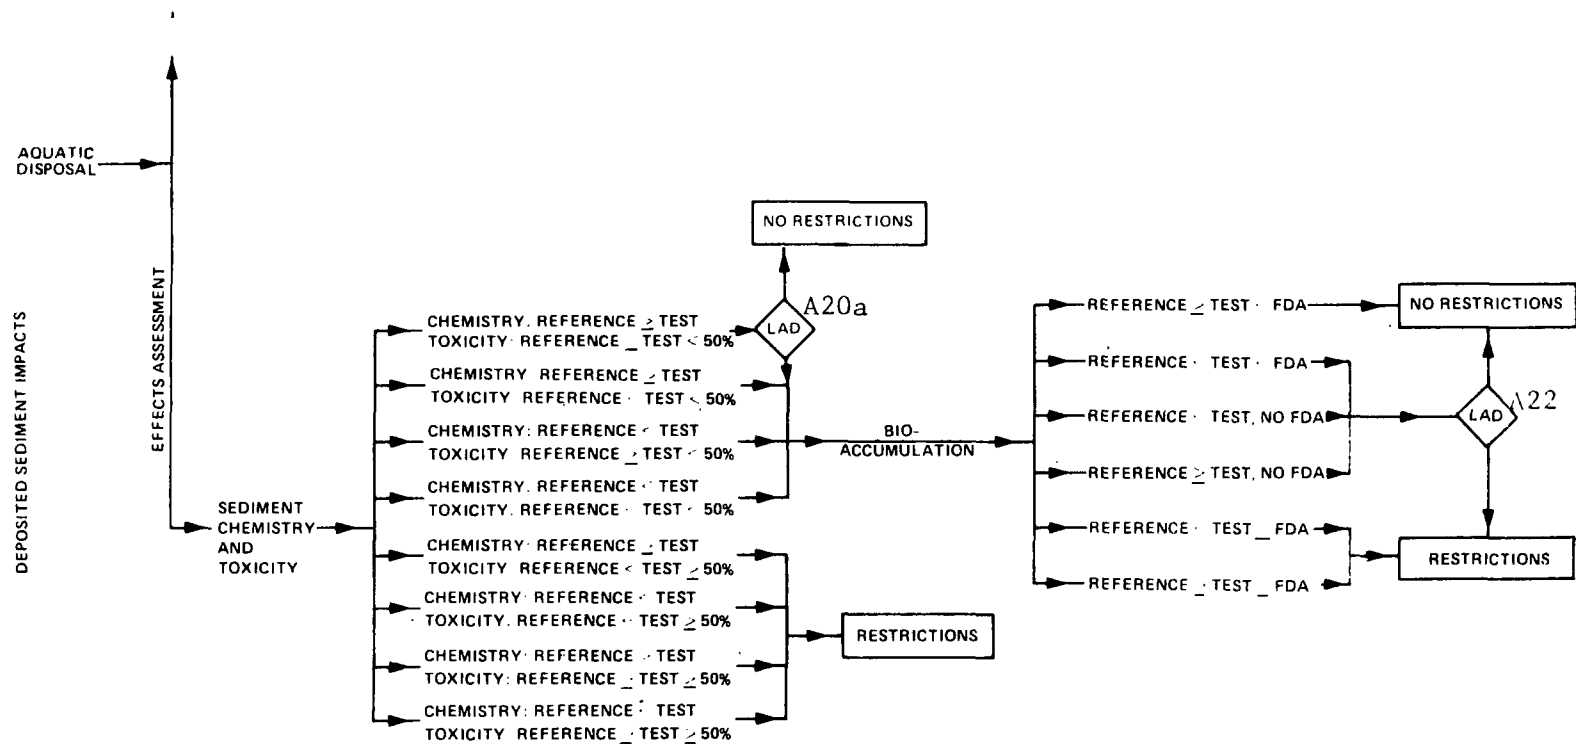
AQUATIC DISPOSAL

DEPOSITED SEDIMENT IMPACTS

EFFECTS ASSESSMENT

SEDIMENT CHEMISTRY AND TOXICITY

CHEMISTRY. REFERENCE $\geq$ TEST
TOXICITY: REFERENCE _ TEST < 50%

CHEMISTRY REFERENCE $\geq$ TEST
TOXICITY REFERENCE · TEST < 50%

CHEMISTRY: REFERENCE < TEST
TOXICITY REFERENCE $\geq$ TEST < 50%

CHEMISTRY. REFERENCE < TEST
TOXICITY. REFERENCE · TEST < 50%

CHEMISTRY REFERENCE $\geq$ TEST
TOXICITY REFERENCE < TEST $\geq$ 50%

CHEMISTRY REFERENCE < TEST
TOXICITY. REFERENCE < TEST $\geq$ 50%

CHEMISTRY REFERENCE · TEST
TOXICITY: REFERENCE _ TEST $\geq$ 50%

CHEMISTRY: REFERENCE : TEST
TOXICITY REFERENCE _ TEST $\geq$ 50%

NO RESTRICTIONS

LAD

A20a

RESTRICTIONS

BIO-ACCUMULATION

REFERENCE $\geq$ TEST · FDA

REFERENCE · TEST · FDA

REFERENCE · TEST, NO FDA

REFERENCE $\geq$ TEST, NO FDA

REFERENCE · TEST _ FDA

REFERENCE _ TEST _ FDA

NO RESTRICTIONS

LAD

A22

RESTRICTIONS